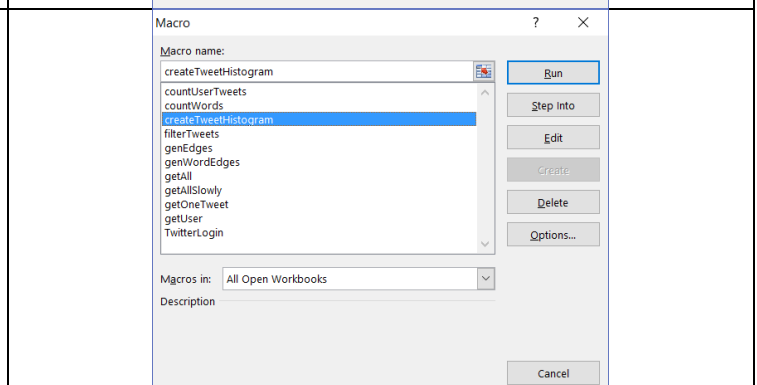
Macro ? ×

Macro name:

createTweetHistogram

countUserTweets
countWords
createTweetHistogram
filterTweets
genEdges
genWordEdges
getAll
getAllSlowly
getOneTweet
getUser
TwitterLogin

Run

Step Into

Edit

Create

Delete

Options...

Macros in: All Open Workbooks

Description

Cancel